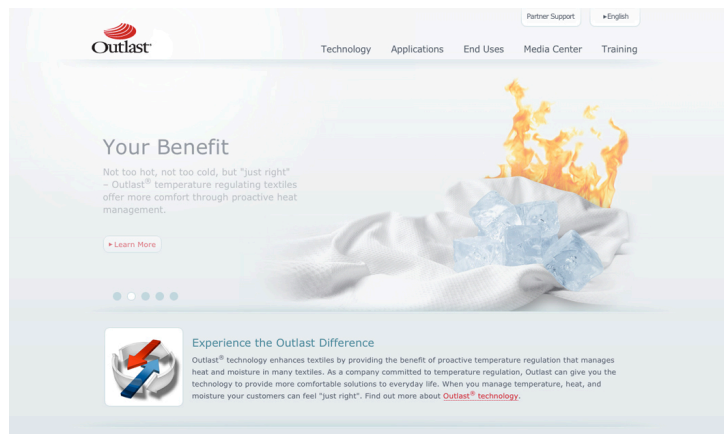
Partner Support
►English

Outlast®

Technology Applications End Uses Media Center Training

Your Benefit

Not too hot, not too cold, but "just right" – Outlast® temperature regulating textiles offer more comfort through proactive heat management.

► Learn More

Experience the Outlast Difference

Outlast® technology enhances textiles by providing the benefit of proactive temperature regulation that manages heat and moisture in many textiles. As a company committed to temperature regulation, Outlast can give you the technology to provide more comfortable solutions to everyday life. When you manage temperature, heat, and moisture your customers can feel "just right". Find out more about Outlast® technology.